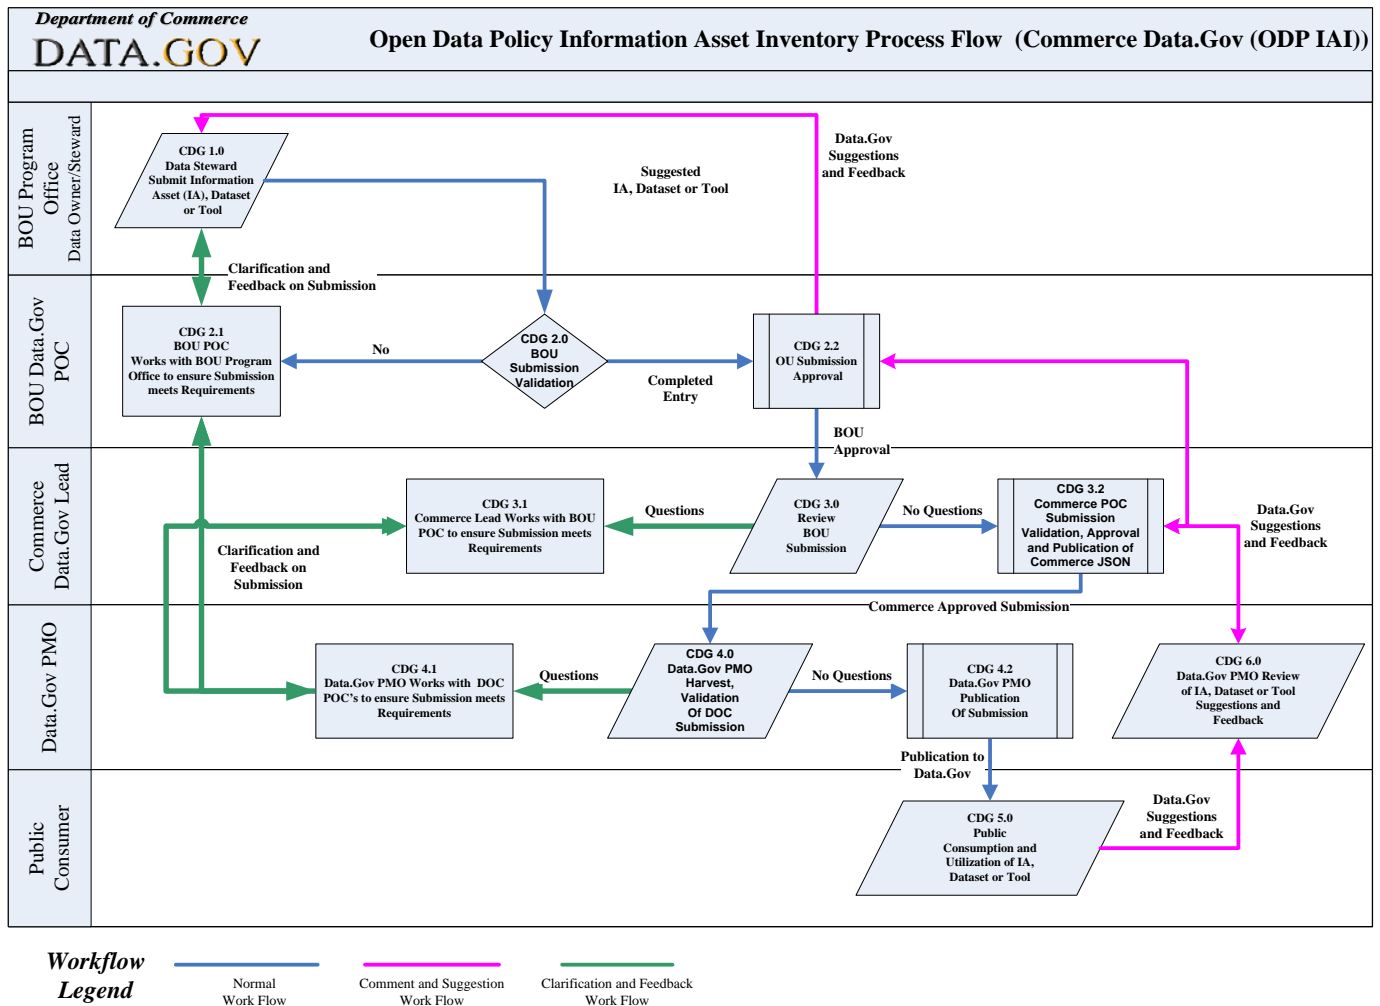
Department of Commerce
DATA.GOV

Open Data Policy Information Asset Inventory Process Flow (Commerce Data.Gov (ODP IAI))

BOU Program Office
Data Owner/Steward

CDG 1.0
Data Steward
Submit Information Asset (IA), Dataset or Tool

Suggested
IA, Dataset or Tool

Data.Gov
Suggestions
and Feedback

Clarification and
Feedback on Submission

BOU Data.Gov POC

CDG 2.1
BOU POC
Works with BOU Program Office to ensure Submission meets Requirements

No

CDG 2.0
BOU
Submission
Validation

Completed
Entry

CDG 2.2
OU Submission
Approval

BOU
Approval

Commerce Data.Gov Lead

CDG 3.1
Commerce Lead Works with BOU POC to ensure Submission meets Requirements

Questions

CDG 3.0
Review
BOU
Submission

No Questions

CDG 3.2
Commerce POC
Submission
Validation, Approval
and Publication of
Commerce JSON

Data.Gov
Suggestions
and Feedback

Clarification and
Feedback on
Submission

Commerce Approved Submission

Data.Gov PMO

CDG 4.1
Data.Gov PMO Works with DOC POC's to ensure Submission meets Requirements

Questions

CDG 4.0
Data.Gov PMO
Harvest,
Validation
Of DOC
Submission

No Questions

CDG 4.2
Data.Gov PMO
Publication
Of Submission

CDG 6.0
Data.Gov PMO Review
of IA, Dataset or Tool
Suggestions and
Feedback

Publication to
Data.Gov

Public Consumer

CDG 5.0
Public
Consumption and
Utilization of IA,
Dataset or Tool

Data.Gov
Suggestions
and Feedback

Workflow
Legend

Normal
Work Flow

Comment and Suggestion
Work Flow

Clarification and Feedback
Work Flow